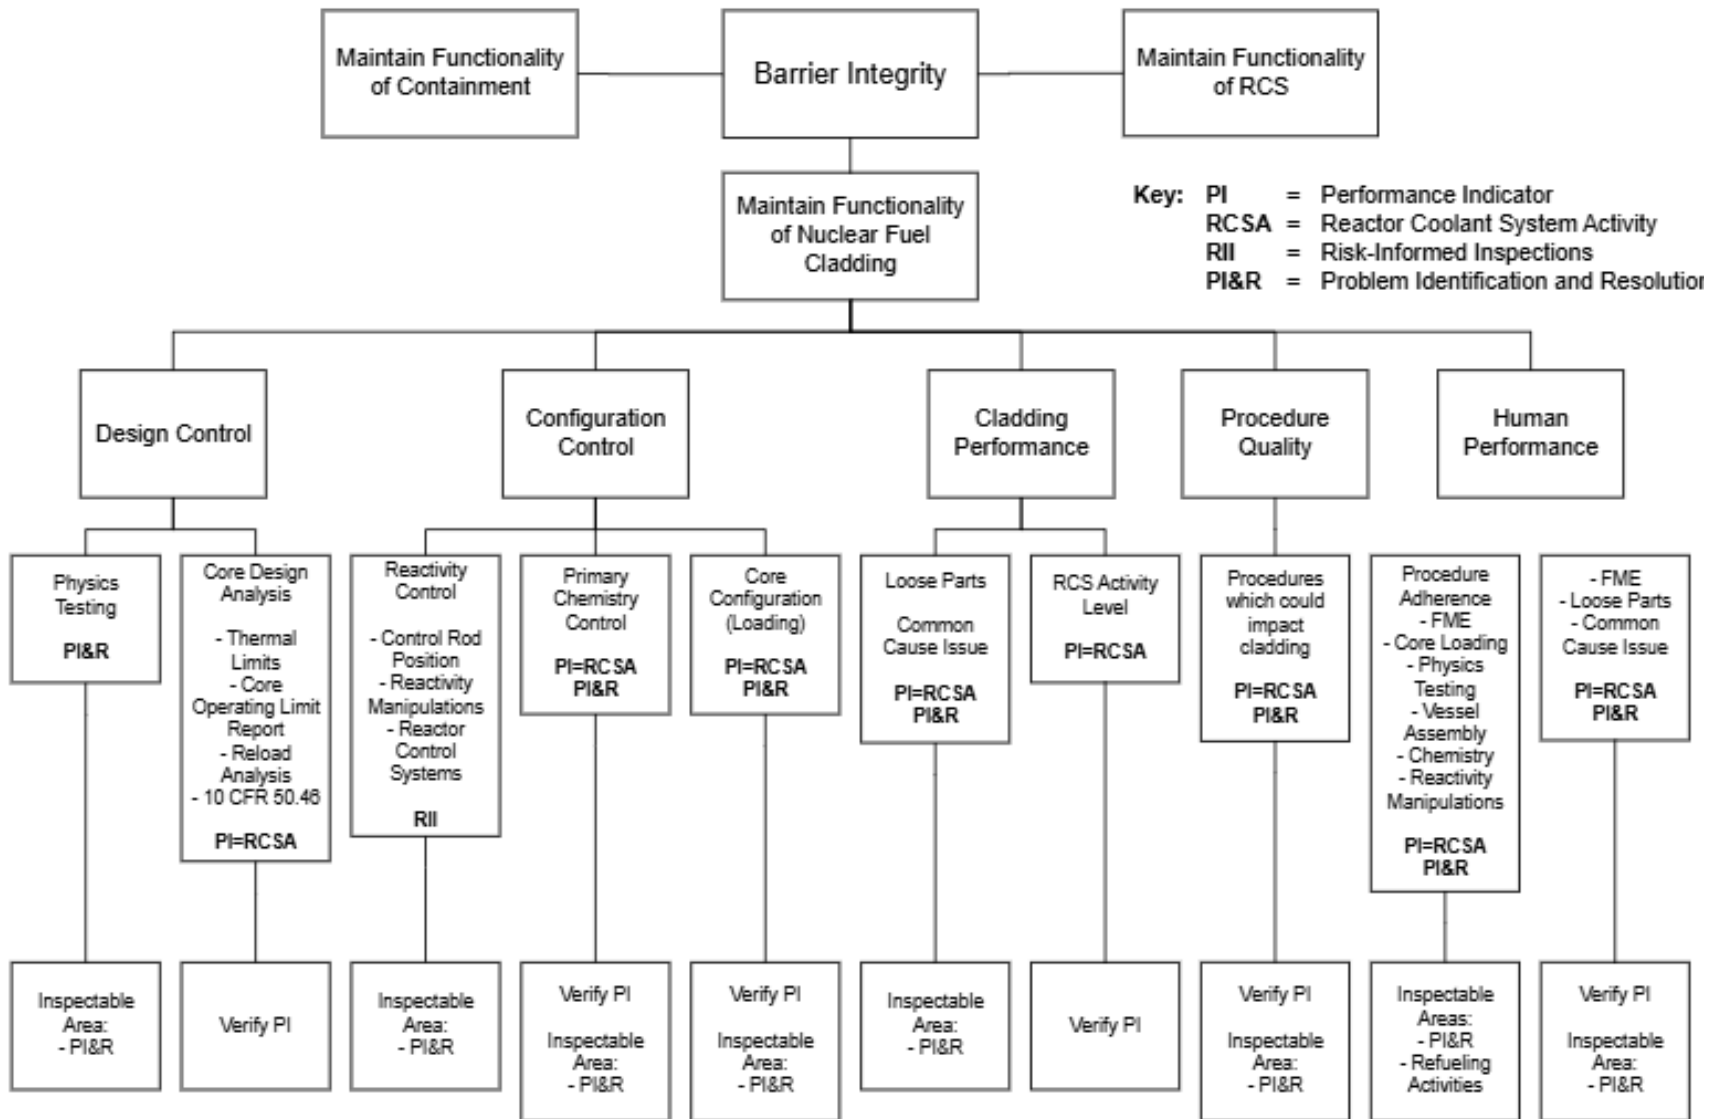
Maintain Functionality of Containment

Barrier Integrity

Maintain Functionality of RCS

Maintain Functionality of Nuclear Fuel Cladding

Key: PI = Performance Indicator
RCSA = Reactor Coolant System Activity
RII = Risk-Informed Inspections
PI&R = Problem Identification and Resolutio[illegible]

Design Control

Configuration Control

Cladding Performance

Procedure Quality

Human Performance

Physics Testing

PI&R

Core Design Analysis

- Thermal Limits
- Core Operating Limit Report
- Reload Analysis
- 10 CFR 50.46

PI=RCSA

Reactivity Control

- Control Rod Position
- Reactivity Manipulations
- Reactor Control Systems

RII

Primary Chemistry Control

PI=RCSA
PI&R

Core Configuration (Loading)

PI=RCSA
PI&R

Loose Parts

Common Cause Issue

PI=RCSA
PI&R

RCS Activity Level

PI=RCSA

Procedures which could impact cladding

PI=RCSA
PI&R

Procedure Adherence
- FME
- Core Loading
- Physics Testing
- Vessel Assembly
- Chemistry
- Reactivity Manipulations

PI=RCSA
PI&R

- FME
- Loose Parts
- Common Cause Issue

PI=RCSA
PI&R

Inspectable Area:
- PI&R

Verify PI

Inspectable Area:
- PI&R

Verify PI

Inspectable Area:
- PI&R

Verify PI

Inspectable Area:
- PI&R

Inspectable Area:
- PI&R

Verify PI

Verify PI

Inspectable Area:
- PI&R

Inspectable Areas:
- PI&R
- Refueling Activities

Verify PI

Inspectable Area:
- PI&R